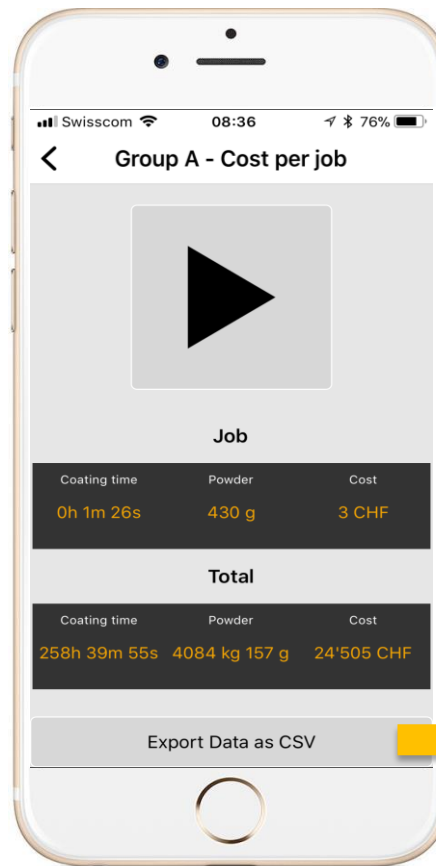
Swisscom 08:36 76%

<

Group A - Cost per job

Job

| Coating time | Powder | Cost |
|---|---|---|
| 0h 1m 26s | 430 g | 3 CHF |

Total

| Coating time | Powder | Cost |
|---|---|---|
| 258h 39m 55s | 4084 kg 157 g | 24'505 CHF |

Export Data as CSV